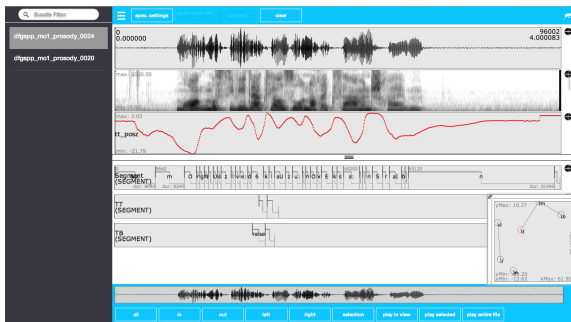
Bundle Filter

dfgspp_mo1_prosody_0024

dfgspp_mo1_prosody_0020

spec. settings

clear

0
0.000000

96002
4.000083

max: 8000.00

max: 2.02
tt_posz
min: -21.79

Segment
(SEGMENT)

Q
m
o
g
N
U
s
z
i
v
e
d
6
k
l
a
u
z
U
n
O
x
E
k
s
a
n
S
r
a
t
b
n

TT
(SEGMENT)

TB
(SEGMENT)

raise

yMax: 10.27
yMin: -12.62
xMin: 51.20
xMax: 61.59

all
in
out
left
right
selection
play in view
play selected
play entire file